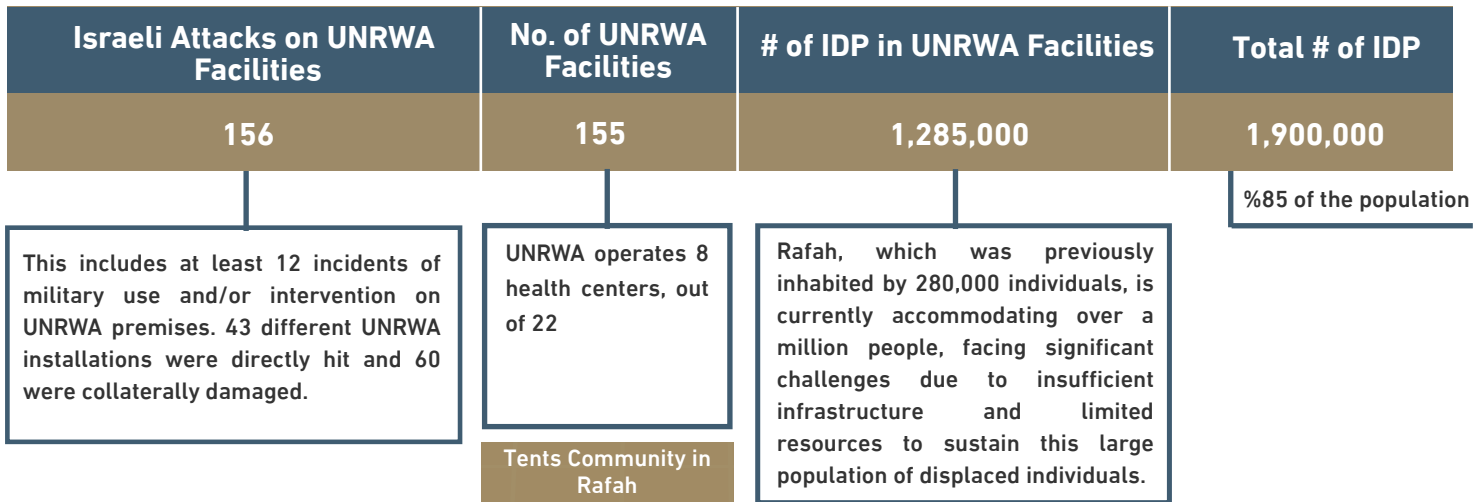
| Israeli Attacks on UNRWA Facilities | No. of UNRWA Facilities | # of IDP in UNRWA Facilities | Total # of IDP |
|---|---|---|---|
| 156 | 155 | 1,285,000 | 1,900,000 |

%85 of the population

This includes at least 12 incidents of military use and/or intervention on UNRWA premises. 43 different UNRWA installations were directly hit and 60 were collaterally damaged.

UNRWA operates 8 health centers, out of 22

Tents Community in Rafah

Rafah, which was previously inhabited by 280,000 individuals, is currently accommodating over a million people, facing significant challenges due to insufficient infrastructure and limited resources to sustain this large population of displaced individuals.